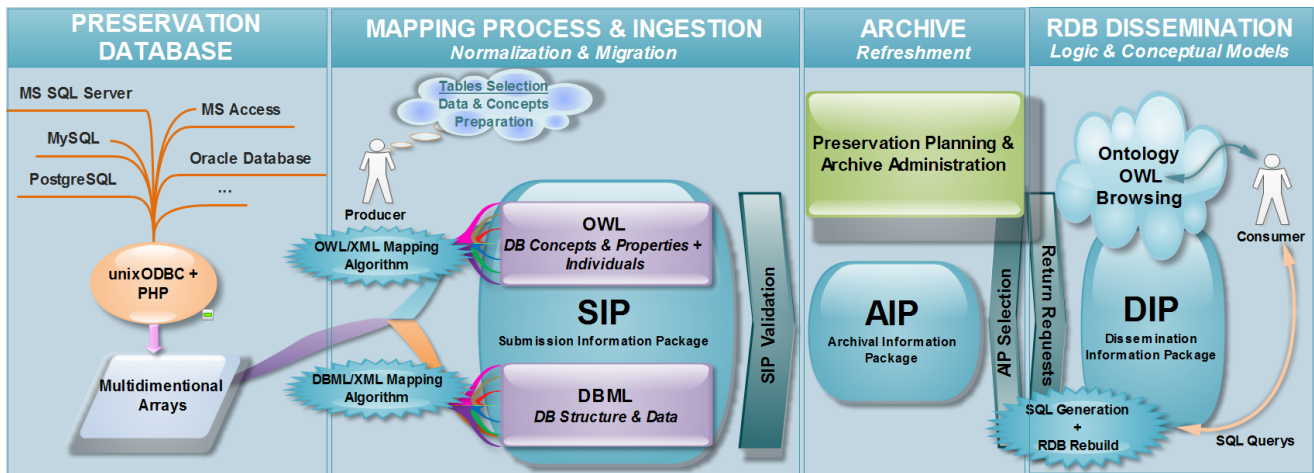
PRESERVATION DATABASE

MS SQL Server
MS Access
MySQL
Oracle Database
PostgreSQL
...

unixODBC + PHP

Multidimentional Arrays

MAPPING PROCESS & INGESTION
Normalization & Migration

Tables Selection
Data & Concepts Preparation

Producer

OWL/XML Mapping Algorithm

OWL
DB Concepts & Properties + Individuals

SIP
Submission Information Package

DBML/XML Mapping Algorithm

DBML
DB Structure & Data

SIP Validation

ARCHIVE
Refreshment

Preservation Planning & Archive Administration

AIP
Archival Information Package

AIP Selection

Return Requests

RDB DISSEMINATION
Logic & Conceptual Models

Ontology OWL Browsing

Consumer

DIP
Dissemination Information Package

SQL Generation + RDB Rebuild

SQL Querys